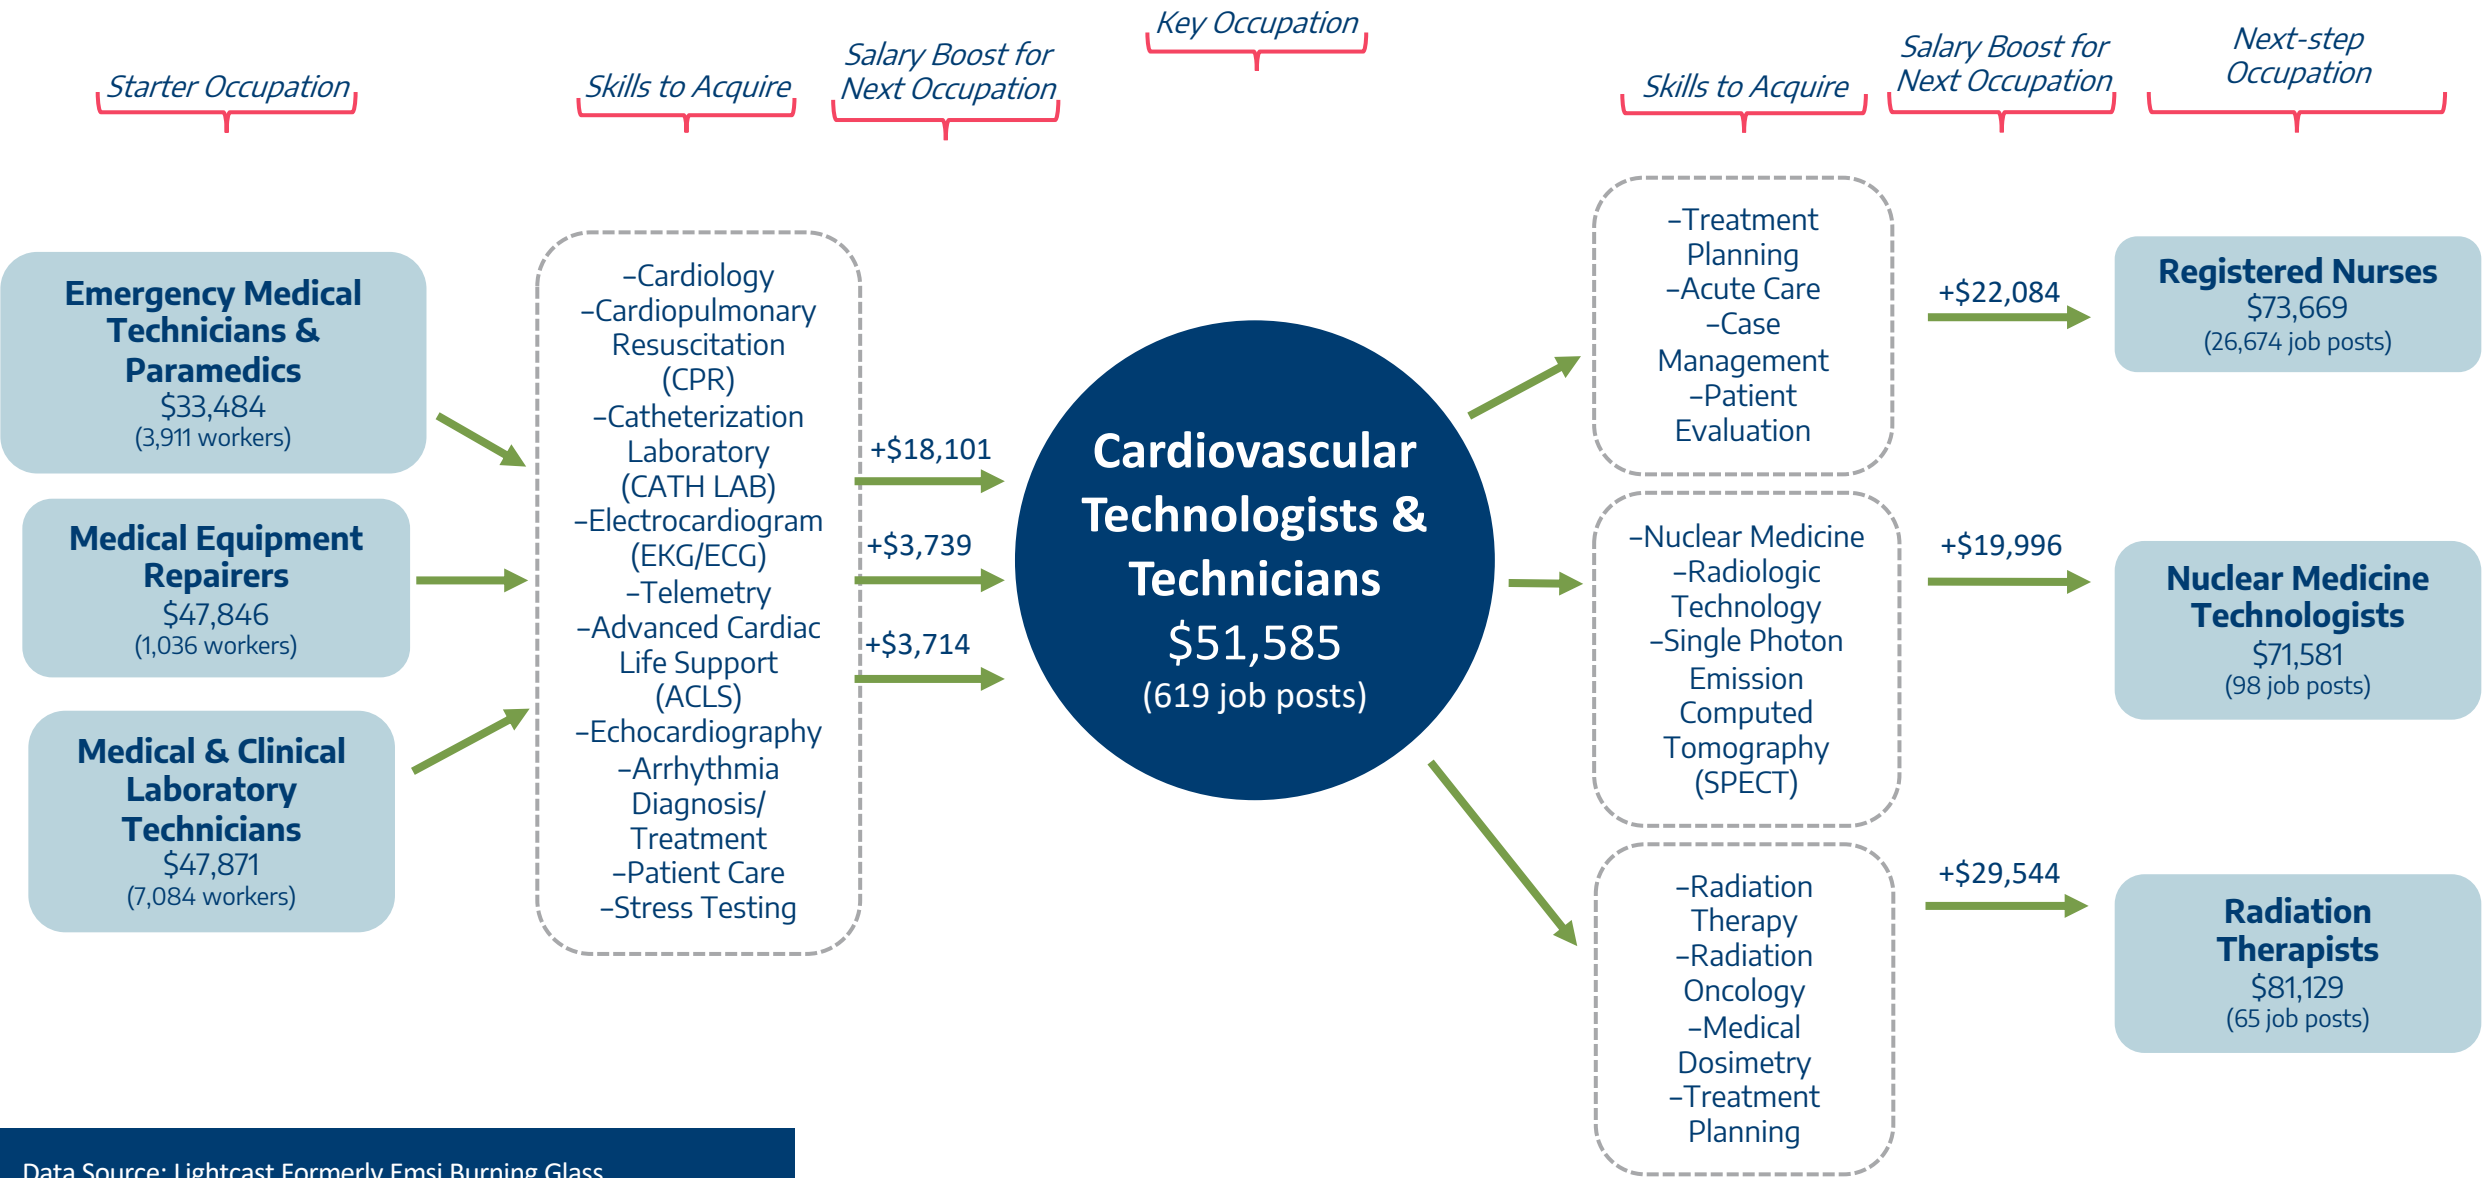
Starter Occupation

Skills to Acquire

Salary Boost for Next Occupation

Key Occupation

Skills to Acquire

Salary Boost for Next Occupation

Next-step Occupation

Emergency Medical Technicians & Paramedics
$33,484
(3,911 workers)

Medical Equipment Repairers
$47,846
(1,036 workers)

Medical & Clinical Laboratory Technicians
$47,871
(7,084 workers)

–Cardiology
–Cardiopulmonary Resuscitation (CPR)
–Catheterization Laboratory (CATH LAB)
–Electrocardiogram (EKG/ECG)
–Telemetry
–Advanced Cardiac Life Support (ACLS)
–Echocardiography
–Arrhythmia Diagnosis/ Treatment
–Patient Care
–Stress Testing

+$18,101

+$3,739

+$3,714

Cardiovascular Technologists & Technicians
$51,585
(619 job posts)

–Treatment Planning
–Acute Care
–Case Management
–Patient Evaluation

+$22,084

Registered Nurses
$73,669
(26,674 job posts)

–Nuclear Medicine
–Radiologic Technology
–Single Photon Emission Computed Tomography (SPECT)

+$19,996

Nuclear Medicine Technologists
$71,581
(98 job posts)

–Radiation Therapy
–Radiation Oncology
–Medical Dosimetry
–Treatment Planning

+$29,544

Radiation Therapists
$81,129
(65 job posts)

Data Source: Lightcast Formerly Emsi Burning Glass